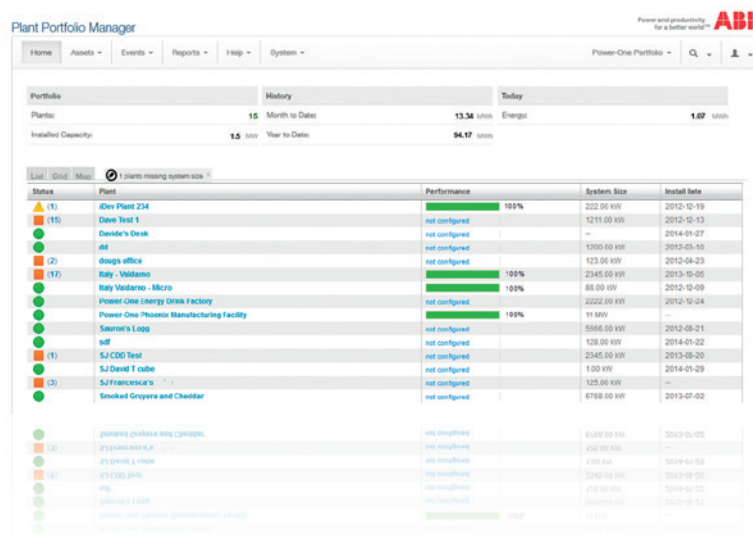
Plant Portfolio Manager

Power and productivity for a better world™ ABB

Home Assets ▾ Events ▾ Reports ▾ Help ▾ System ▾

Power-One Portfolio ▾

Portfolio

Plants: 15

Installed Capacity: 1.5 MW

History

Month to Date: 13.34 MWh

Year to Date: 94.17 MWh

Today

Energy: 1.07 MWh

List Grid Map 1 plants missing system size ×

| Status | Plant | Performance | System Size | Install Date |
|---|---|---|---|---|
| (1) | iDev Plant 234 | 100% | 222.00 kW | 2012-12-19 |
| (15) | Dave Test 1 | not configured | 1211.00 kW | 2012-12-13 |
| | Davide's Desk | not configured | -- | 2014-01-27 |
| | dd | not configured | 1200.00 kW | 2012-03-10 |
| (2) | dougs office | not configured | 123.00 kW | 2012-04-23 |
| (17) | Italy - Valdarno | 100% | 2345.00 kW | 2013-10-05 |
| | Italy Valdarno - Micro | 100% | 88.00 kW | 2012-12-09 |
| | Power-One Energy Drink Factory | not configured | 2222.00 kW | 2012-12-24 |
| | Power-One Phoenix Manufacturing Facility | 100% | 11 MW | -- |
| | Sauron's Logg | not configured | 5666.00 kW | 2012-08-21 |
| | sdf | not configured | 128.00 kW | 2014-01-22 |
| (1) | SJ CDD Test | not configured | 2345.00 kW | 2013-08-20 |
| | SJ David T cube | not configured | 1.00 kW | 2014-01-29 |
| (3) | SJ Francesca's | not configured | 125.00 kW | -- |
| | Smoked Gruyere and Cheddar | not configured | 6768.00 kW | 2013-07-02 |